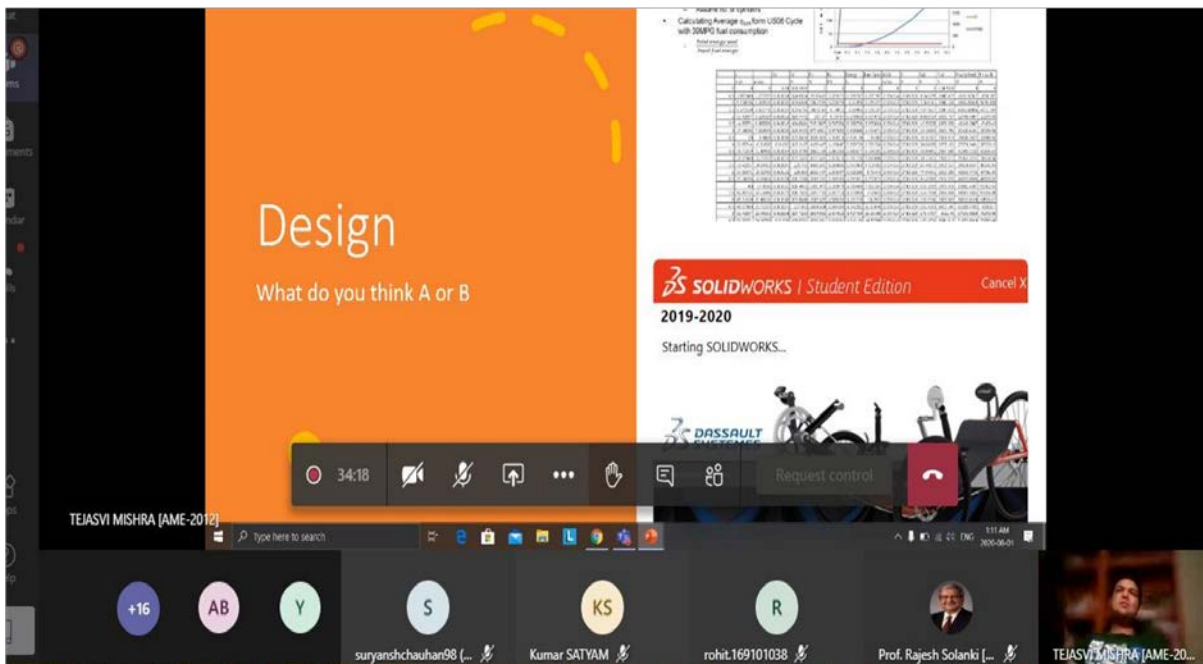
Design

What do you think A or B

• Assume no. of cylinders
• Calculating Average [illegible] form US06 Cycle with 30MPG fuel consumption

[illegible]

SOLIDWORKS | Student Edition

Cancel X

2019-2020

Starting SOLIDWORKS...

DASSAULT

34:18

Request control

TEJASVI MISHRA [AME-2012]

Type here to search

1:11 AM
2020-06-01

ENG

+16

AB

Y

S

KS

R

suryanshchauhan98 (...

Kumar SATYAM

rohit.169101038

Prof. Rajesh Solanki [...

TEJASVI MISHRA [AME-20...